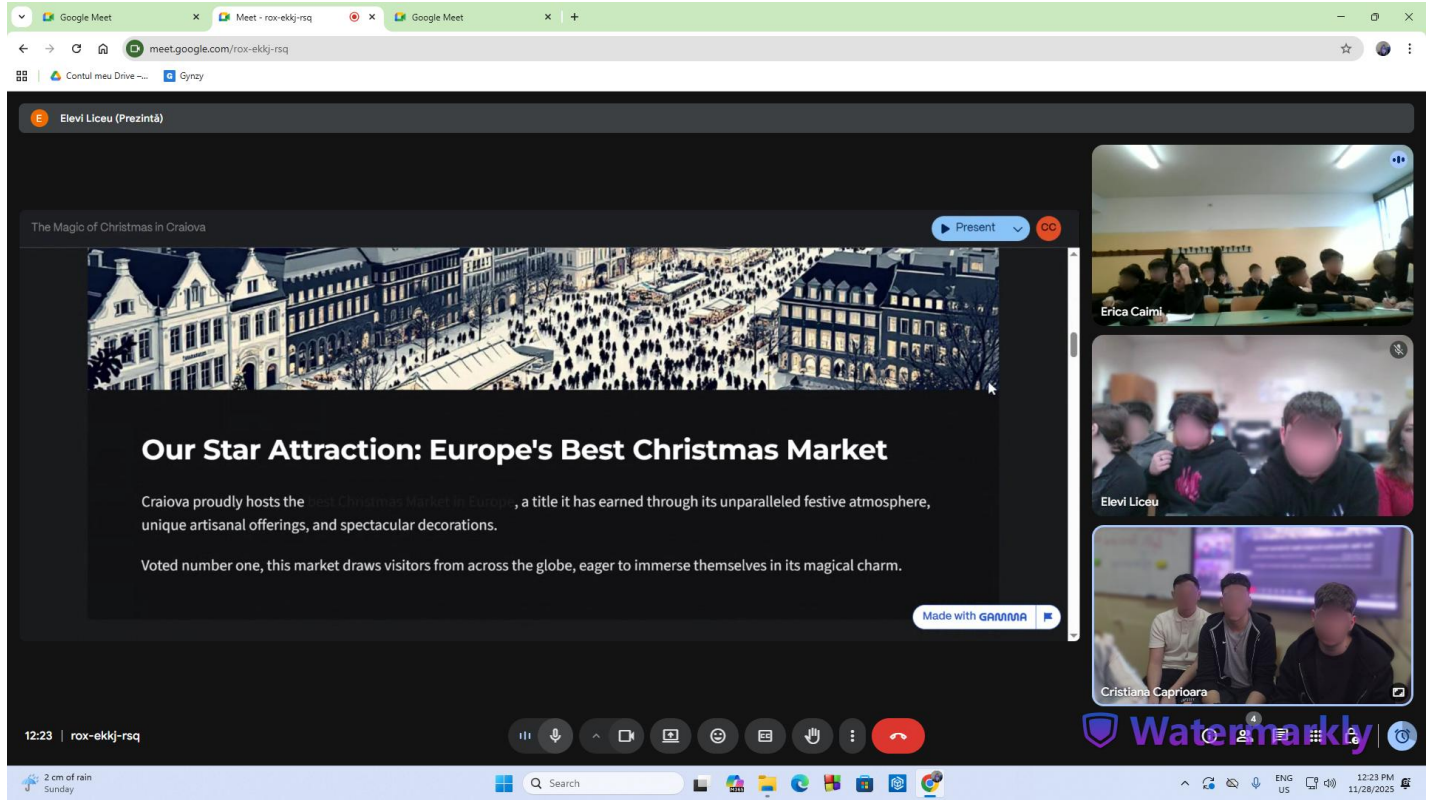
Google Meet ×
Meet - rox-ekkj-rsq ×
Google Meet ×
+

meet.google.com/rox-ekkj-rsq

Contul meu Drive -...
Gynzy

E Elevi Liceu (Prezintă)

The Magic of Christmas in Craiova

Present
CC

Our Star Attraction: Europe's Best Christmas Market

Craiova proudly hosts the best Christmas Market in Europe, a title it has earned through its unparalleled festive atmosphere, unique artisanal offerings, and spectacular decorations.

Voted number one, this market draws visitors from across the globe, eager to immerse themselves in its magical charm.

Made with GAMMA

Erica Caimi
Elevi Liceu
Cristiana Caprioara

12:23 | rox-ekkj-rsq

Watermarkly

4

2 cm of rain
Sunday

Search

ENG
US

12:23 PM
11/28/2025